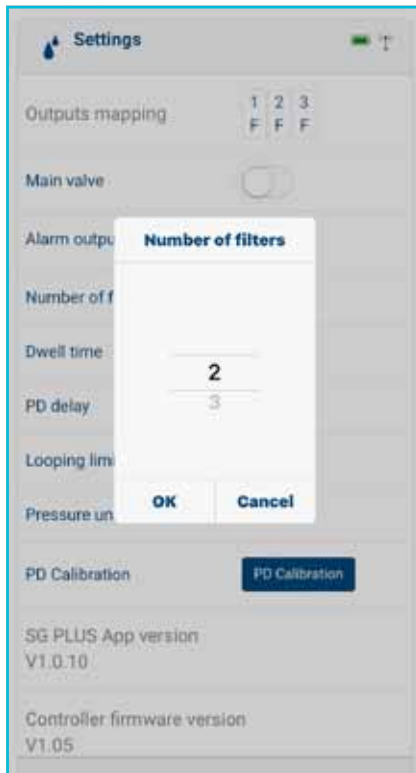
Settings

Outputs mapping
| 1 | 2 | 3 |
|---|---|---|
| F | F | F |

Main valve

Alarm outpu

Number of f

Dwell time

PD delay

Looping limi

Pressure un

Number of filters

2
3

OK Cancel

PD Calibration PD Calibration

SG PLUS App version
V1.0.10

Controller firmware version
V1.05